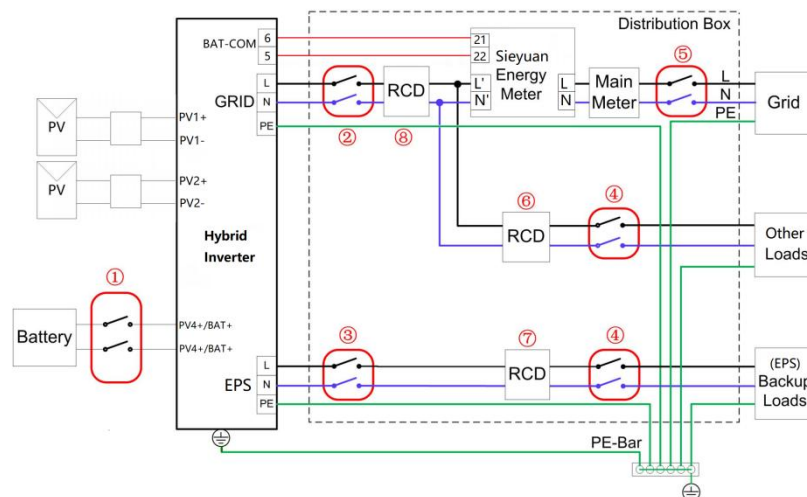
Distribution Box

BAT-COM 6 5

21 22 Sieyuan Energy Meter

GRID L N PE

L' N'

L N Main Meter

L N PE Grid

② ⑧ RCD ⑤

PV PV1+ PV1-

PV PV2+ PV2-

Hybrid Inverter

⑥ RCD ④ Other Loads

① Battery PV4+/BAT+ PV4+/BAT+

③ ⑦ RCD ④

EPS L N PE

(EPS) Backup Loads

PE-Bar